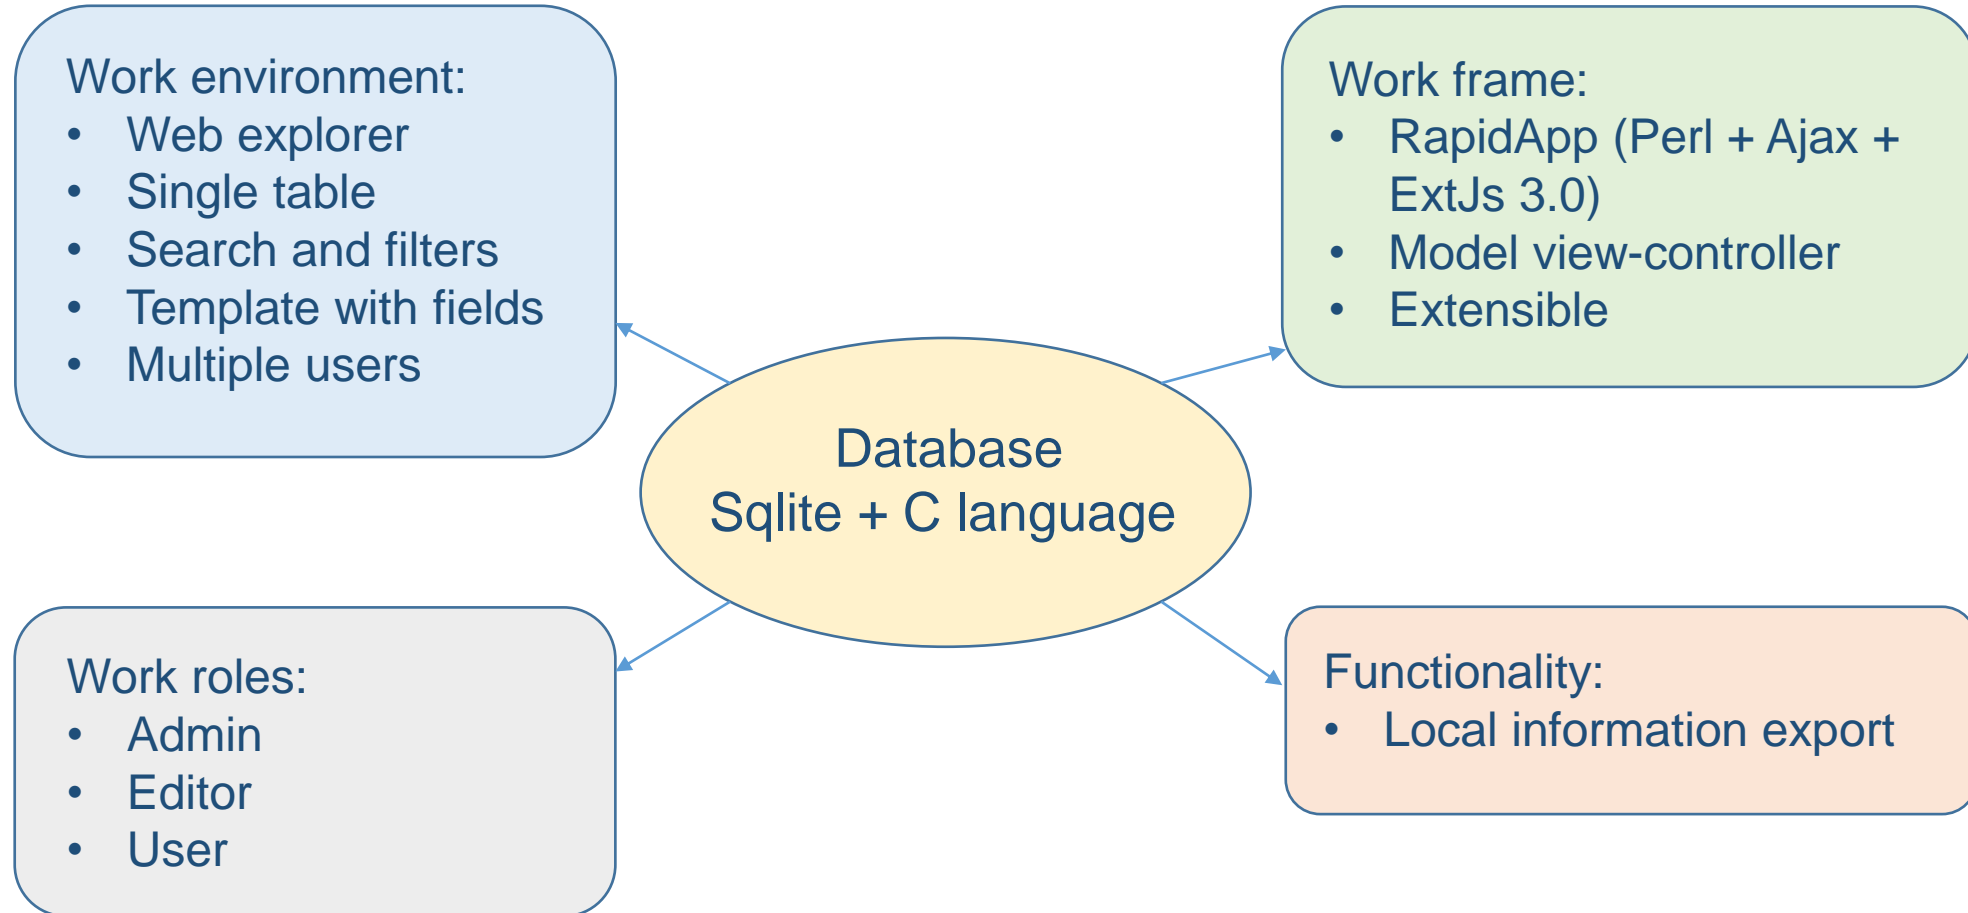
Work environment:
- Web explorer
- Single table
- Search and filters
- Template with fields
- Multiple users

Work frame:
- RapidApp (Perl + Ajax + ExtJs 3.0)
- Model view-controller
- Extensible

Database
Sqlite + C language

Work roles:
- Admin
- Editor
- User

Functionality:
- Local information export